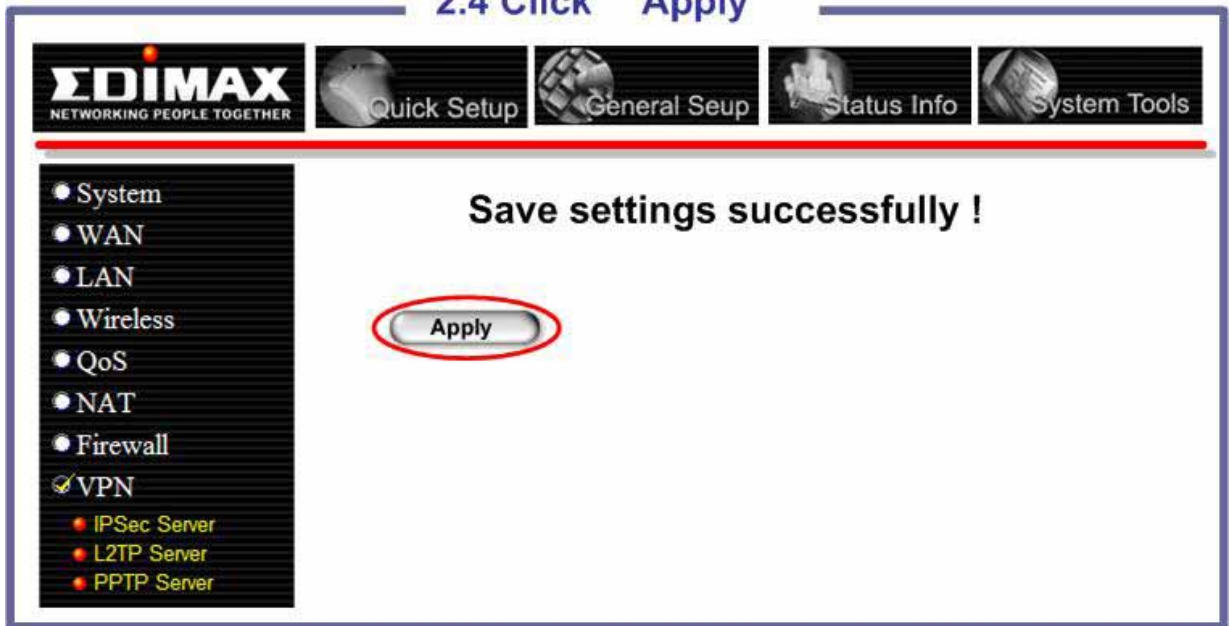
2.4 Click Apply

EDIMAX
NETWORKING PEOPLE TOGETHER

Quick Setup
General Seup
Status Info
System Tools

System
WAN
LAN
Wireless
QoS
NAT
Firewall
VPN
IPSec Server
L2TP Server
PPTP Server

Save settings successfully !

Apply